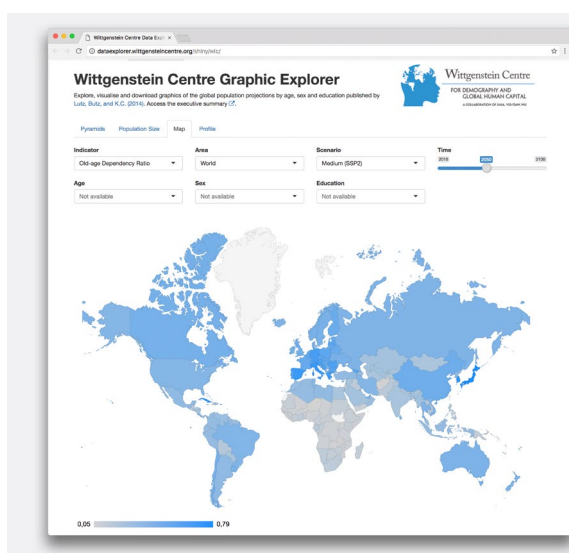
Wittgenstein Centre Data Expl ×

dataexplorer.wittgensteincentre.org/shiny/wic2

Wittgenstein Centre Graphic Explorer

Explore, visualise and download graphics of the global population projections by age, sex and education published by Lutz, Butz, and K.C. (2014). Access the executive summary.

Wittgenstein Centre
FOR DEMOGRAPHY AND GLOBAL HUMAN CAPITAL
A COLLABORATION OF IIASA, VID/ÖAW, WU

Pyramids | Population Size | Map | Profile

Indicator
Old-age Dependency Ratio

Area
World

Scenario
Medium (SSP2)

Time
2015 | 2050 | 2100

Age
Not available

Sex
Not available

Education
Not available

0.05 | 0.79